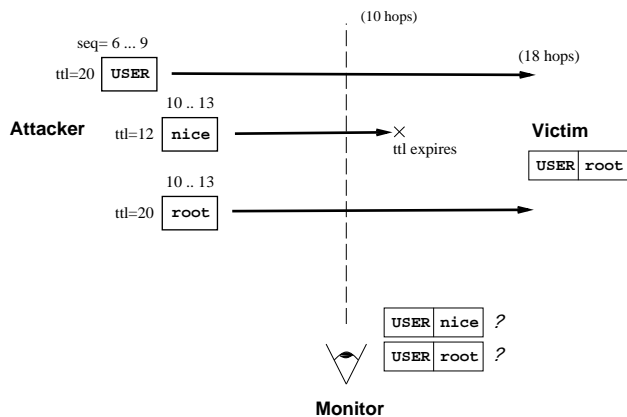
(10 hops)

seq= 6 ... 9

ttl=20 USER

(18 hops)

10 .. 13

Attacker

ttl=12 nice

ttl expires

Victim

| USER | root |
|---|---|

10 .. 13

ttl=20 root

| USER | nice | ? |
|---|---|---|
| USER | root | ? |

Monitor